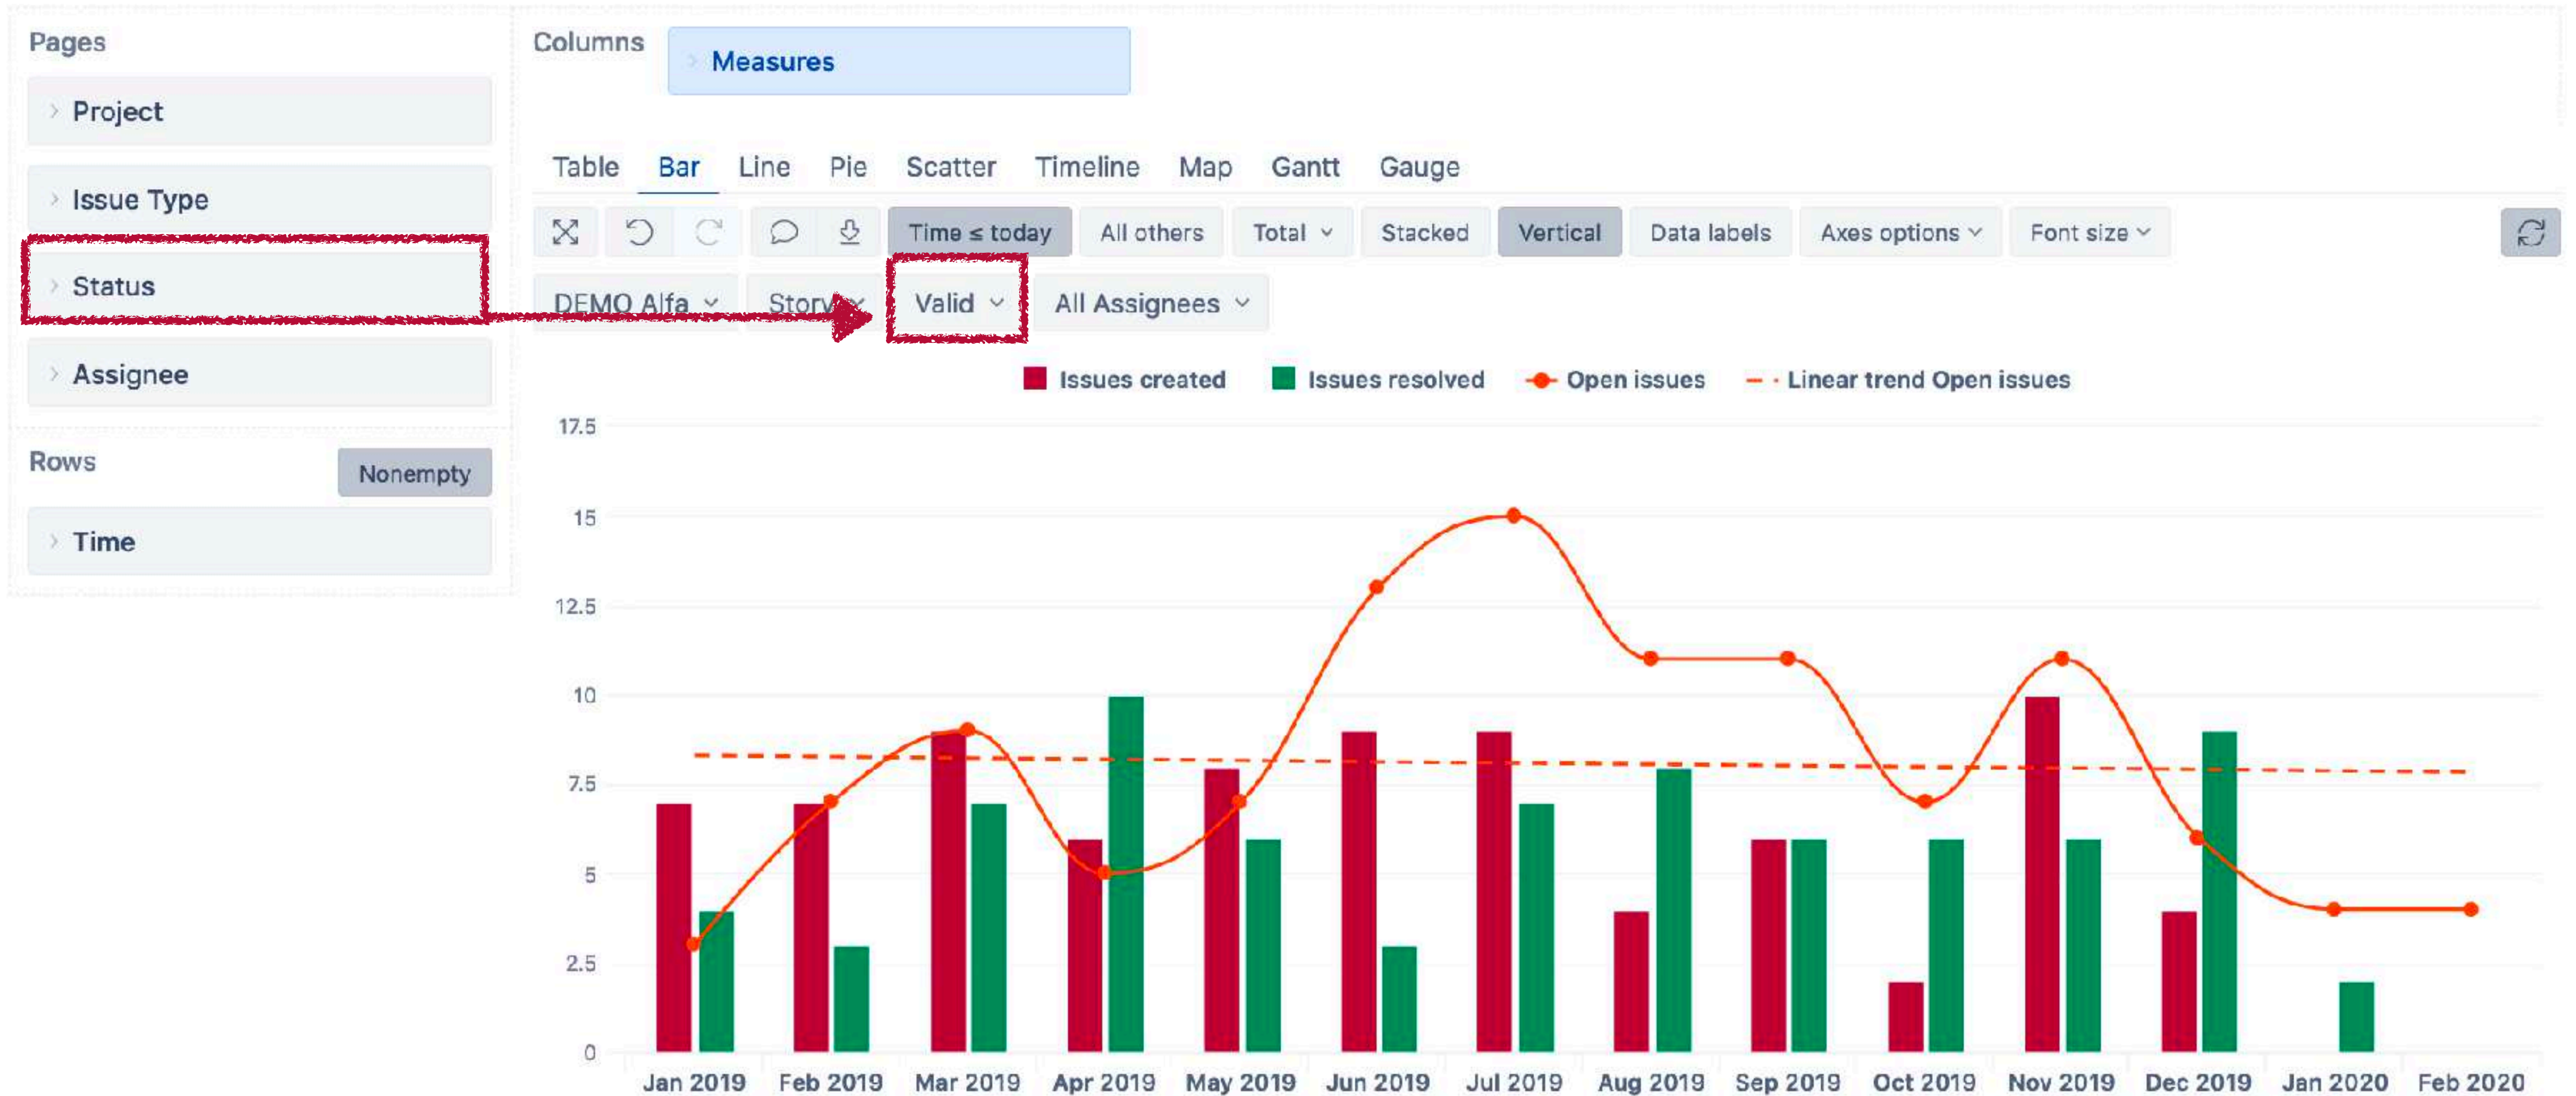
Pages

Project

Issue Type

Status

Assignee

Rows

Nonempty

Time

Columns

Measures

Table Bar Line Pie Scatter Timeline Map Gantt Gauge

Time ≤ today All others Total Stacked Vertical Data labels Axes options Font size

DEMO Alfa Story Valid All Assignees

Issues created Issues resolved Open issues Linear trend Open issues

17.5
15
12.5
10
7.5
5
2.5
0

Jan 2019 Feb 2019 Mar 2019 Apr 2019 May 2019 Jun 2019 Jul 2019 Aug 2019 Sep 2019 Oct 2019 Nov 2019 Dec 2019 Jan 2020 Feb 2020